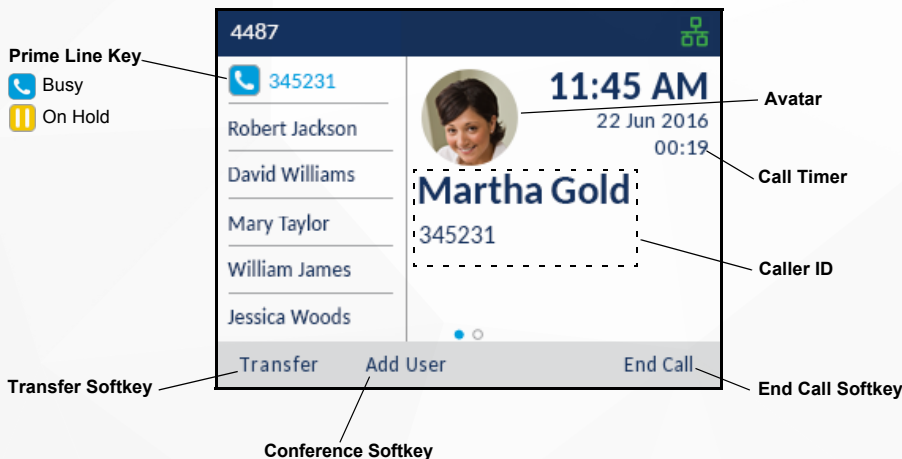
Prime Line Key

Busy

On Hold

4487

345231

Robert Jackson

David Williams

Mary Taylor

William James

Jessica Woods

11:45 AM

22 Jun 2016

00:19

Martha Gold

345231

Avatar

Call Timer

Caller ID

Transfer

Add User

End Call

Transfer Softkey

End Call Softkey

Conference Softkey